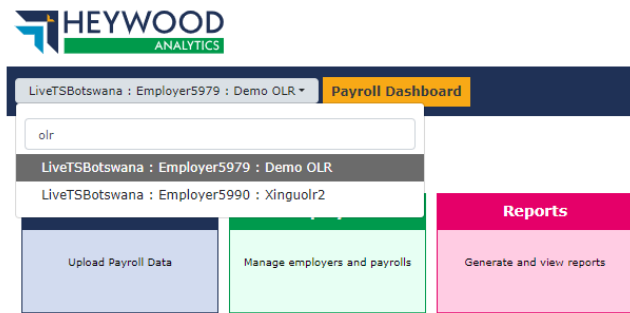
HEYWOOD
ANALYTICS

LiveTSBotswana : Employer5979 : Demo OLR ▾

Payroll Dashboard

olr

LiveTSBotswana : Employer5979 : Demo OLR

LiveTSBotswana : Employer5990 : Xinguolr2

Reports

Upload Payroll Data

Manage employers and payrolls

Generate and view reports